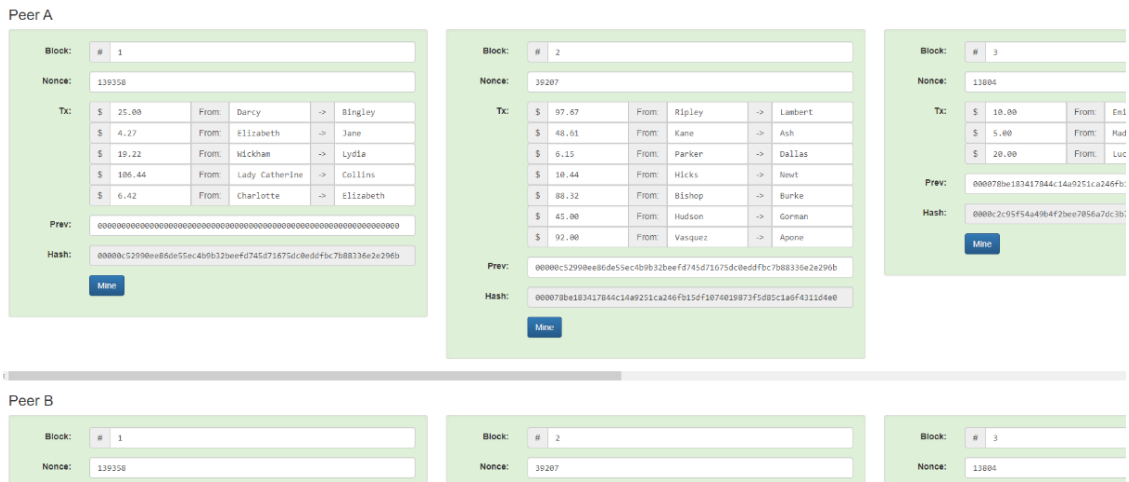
Peer A

Block: # 1

Nonce: 139358

Tx:

| $ | 25.00 | From: | Darcy | -> | Bingley |
|---|---|---|---|---|---|
| $ | 4.27 | From: | Elizabeth | -> | Jane |
| $ | 19.22 | From: | Wickham | -> | Lydia |
| $ | 106.44 | From: | Lady Catherine | -> | Collins |
| $ | 6.42 | From: | Charlotte | -> | Elizabeth |

Prev: 0000000000000000000000000000000000000000000000000000000000000000

Hash: 00000c52990ee86de55ec4b9b32beefd745d71675dc0eddfbc7b88336e2e296b

Mine

Block: # 2

Nonce: 39207

Tx:

| $ | 97.67 | From: | Ripley | -> | Lambert |
|---|---|---|---|---|---|
| $ | 48.61 | From: | Kane | -> | Ash |
| $ | 6.15 | From: | Parker | -> | Dallas |
| $ | 10.44 | From: | Hicks | -> | Newt |
| $ | 88.32 | From: | Bishop | -> | Burke |
| $ | 45.00 | From: | Hudson | -> | Gorman |
| $ | 92.00 | From: | Vasquez | -> | Apone |

Prev: 00000c52990ee86de55ec4b9b32beefd745d71675dc0eddfbc7b88336e2e296b

Hash: 000078be183417844c14a9251ca246fb15df1074019873f5d85c1a6f4311d4e0

Mine

Block: # 3

Nonce: 13804

Tx:

| $ | 10.00 | From: | Emi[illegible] |
|---|---|---|---|
| $ | 5.00 | From: | Mad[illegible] |
| $ | 20.00 | From: | Luc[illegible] |

Prev: 000078be183417844c14a9251ca246fb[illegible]

Hash: 0000c2c95f54a49b4f2bee7056a7dc3b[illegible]

Mine

Peer B

Block: # 1

Nonce: 139358

Block: # 2

Nonce: 39207

Block: # 3

Nonce: 13804